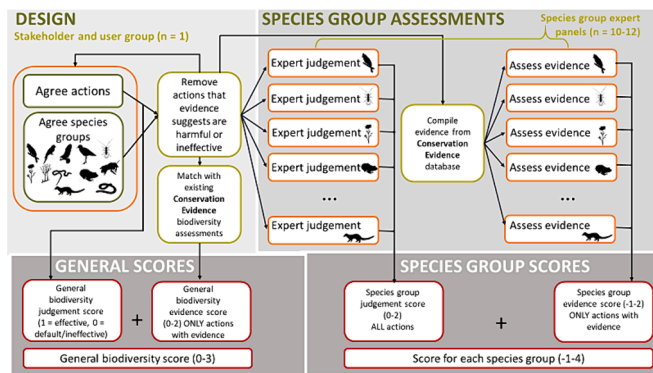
DESIGN

Stakeholder and user group (n = 1)

Agree actions

Agree species groups

Remove actions that evidence suggests are harmful or ineffective

Match with existing Conservation Evidence biodiversity assessments

SPECIES GROUP ASSESSMENTS

Species group expert panels (n = 10-12)

Expert judgement

Expert judgement

Expert judgement

Expert judgement

...

Expert judgement

Compile evidence from Conservation Evidence database

Assess evidence

Assess evidence

Assess evidence

Assess evidence

...

Assess evidence

GENERAL SCORES

General biodiversity judgement score (1 = effective, 0 = default/ineffective)

+

General biodiversity evidence score (0-2) ONLY actions with evidence

General biodiversity score (0-3)

SPECIES GROUP SCORES

Species group judgement score (0-2) ALL actions

+

Species group evidence score (-1-2) ONLY actions with evidence

Score for each species group (-1-4)